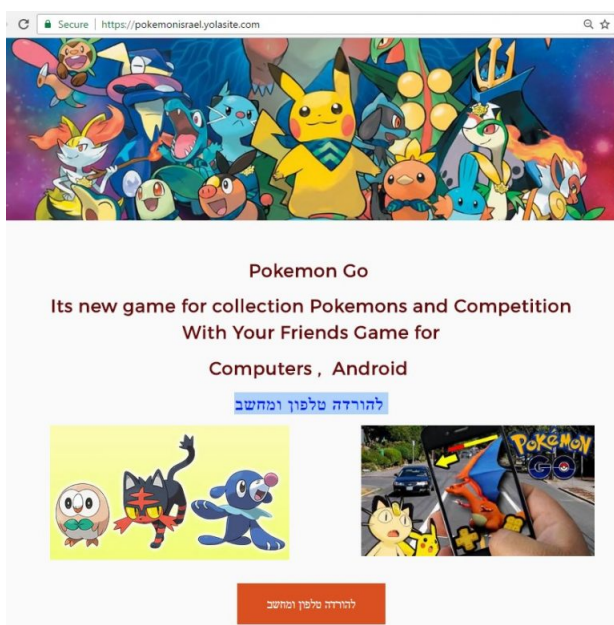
Secure | https://pokemonisrael.yolasite.com

Pokemon Go

Its new game for collection Pokemons and Competition With Your Friends Game for

Computers , Android

להורדה טלפון ומחשב

POKEMON GO

להורדה טלפון ומחשב